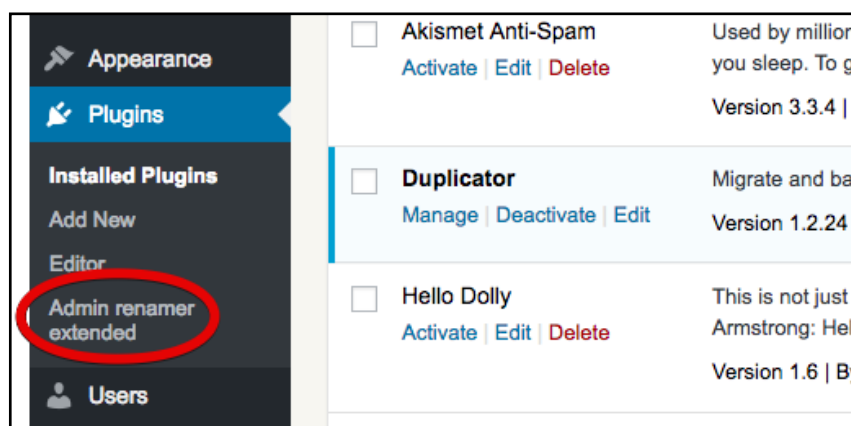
Appearance
Plugins
Installed Plugins
Add New
Editor
Admin renamer extended
Users

Akismet Anti-Spam
Activate | Edit | Delete
Used by million
you sleep. To g
Version 3.3.4 |

Duplicator
Manage | Deactivate | Edit
Migrate and ba
Version 1.2.24

Hello Dolly
Activate | Edit | Delete
This is not just
Armstrong: Hel
Version 1.6 | B